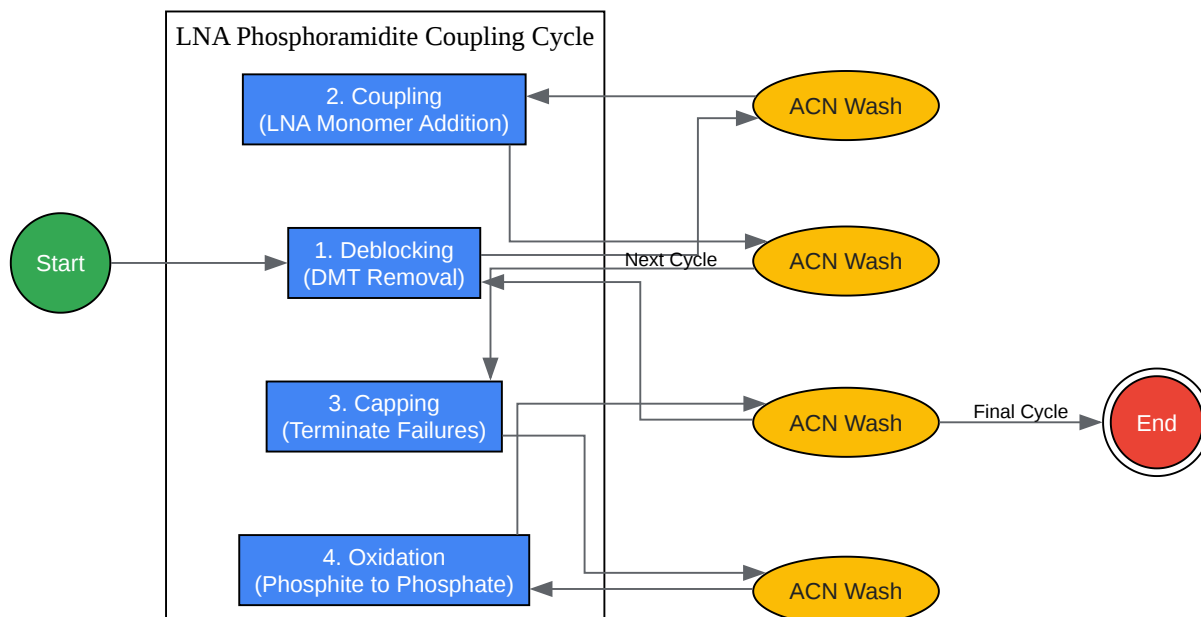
LNA Phosphoramidite Coupling Cycle

2. Coupling
(LNA Monomer Addition)

ACN Wash

Start

1. Deblocking
(DMT Removal)

Next Cycle

ACN Wash

3. Capping
(Terminate Failures)

ACN Wash

Final Cycle

End

4. Oxidation
(Phosphite to Phosphate)

ACN Wash